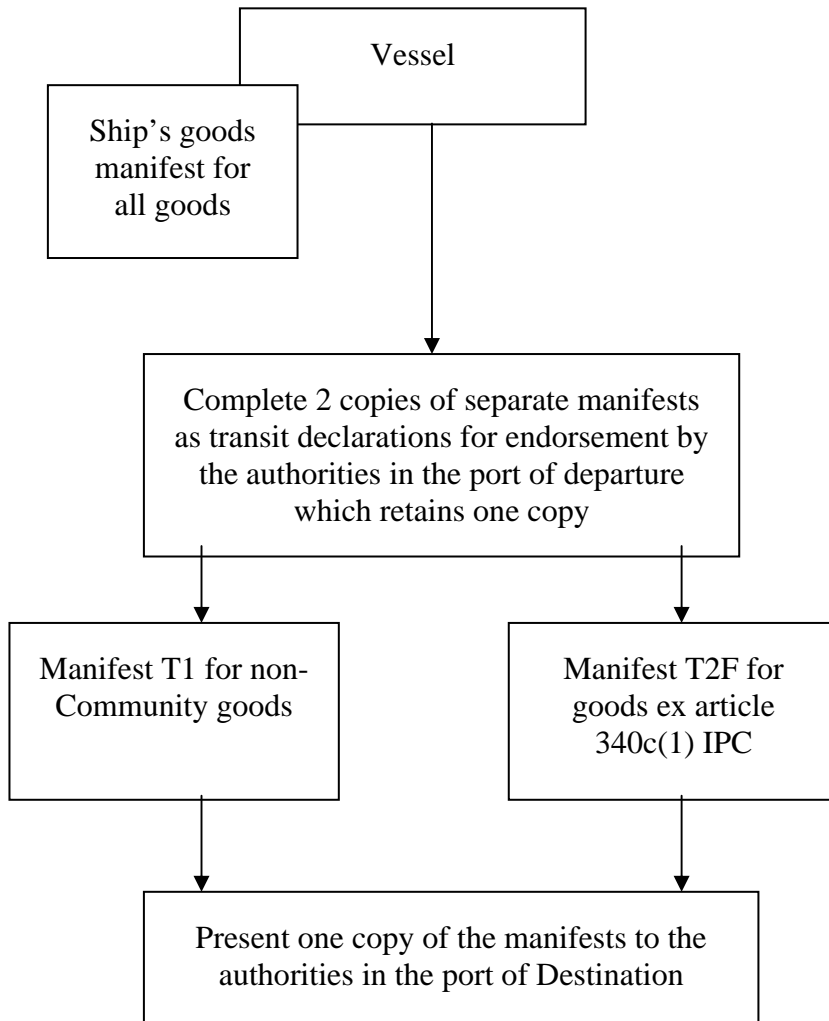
Vessel

Ship's goods manifest for all goods

Complete 2 copies of separate manifests as transit declarations for endorsement by the authorities in the port of departure which retains one copy

Manifest T1 for non-Community goods

Manifest T2F for goods ex article 340c(1) IPC

Present one copy of the manifests to the authorities in the port of Destination